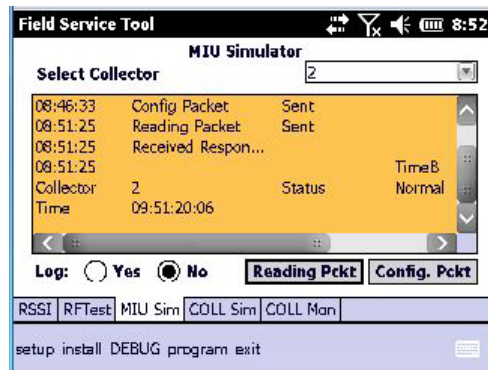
Field Service Tool 8:52

MIU Simulator

Select Collector 2

| | | | |
|---|---|---|---|
| 08:46:33 | Config Packet | Sent | |
| 08:51:25 | Reading Packet | Sent | |
| 08:51:25 | Received Respon... | | |
| 08:51:25 | | | TimeB |
| Collector | 2 | Status | Normal |
| Time | 09:51:20:06 | | |

Log: Yes No Reading Pckt Config. Pckt

RSSI RFTest MIU Sim COLL Sim COLL Mon

setup install DEBUG program exit